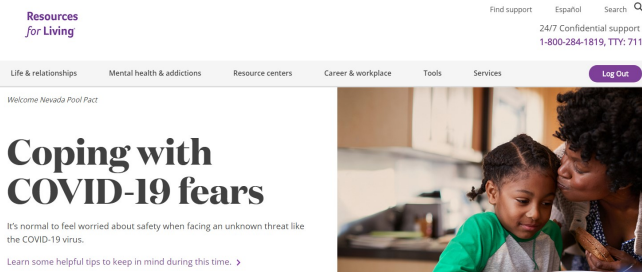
Resources for Living

Find support Español Search

24/7 Confidential support
1-800-284-1819, TTY: 711

Life & relationships Mental health & addictions Resource centers Career & workplace Tools Services Log Out

Welcome Nevada Pool Pact

Coping with COVID-19 fears

It's normal to feel worried about safety when facing an unknown threat like the COVID-19 virus.

Learn some helpful tips to keep in mind during this time. ›